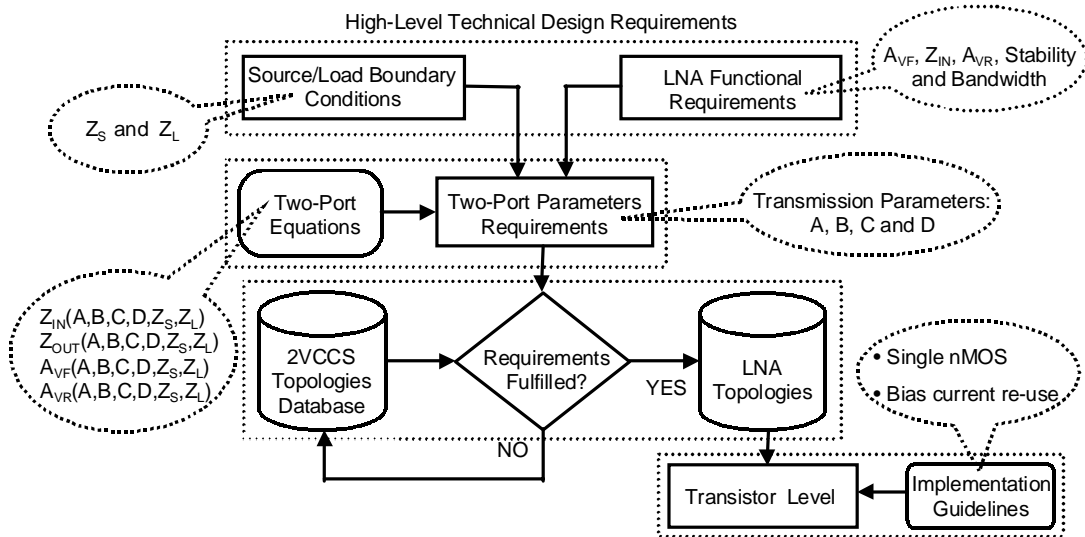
High-Level Technical Design Requirements

Source/Load Boundary Conditions

LNA Functional Requirements

$A_{VF}$, $Z_{IN}$, $A_{VR}$, Stability and Bandwidth

$Z_S$ and $Z_L$

Two-Port Equations

Two-Port Parameters Requirements

Transmission Parameters: A, B, C and D

$Z_{IN}(A,B,C,D,Z_S,Z_L)$
$Z_{OUT}(A,B,C,D,Z_S,Z_L)$
$A_{VF}(A,B,C,D,Z_S,Z_L)$
$A_{VR}(A,B,C,D,Z_S,Z_L)$

2VCCS Topologies Database

Requirements Fulfilled?

YES

NO

LNA Topologies

• Single nMOS
• Bias current re-use

Transistor Level

Implementation Guidelines